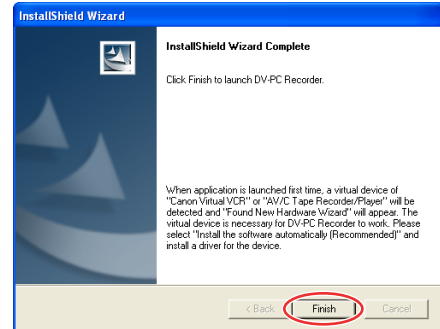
InstallShield Wizard

InstallShield Wizard Complete

Click Finish to launch DV-PC Recorder.

When application is launched first time, a virtual device of "Canon Virtual VCR" or "AV/C Tape Recorder/Player" will be detected and "Found New Hardware Wizard" will appear. The virtual device is necessary for DV-PC Recorder to work. Please select "Install the software automatically (Recommended)" and install a driver for the device.

< Back
Finish
Cancel